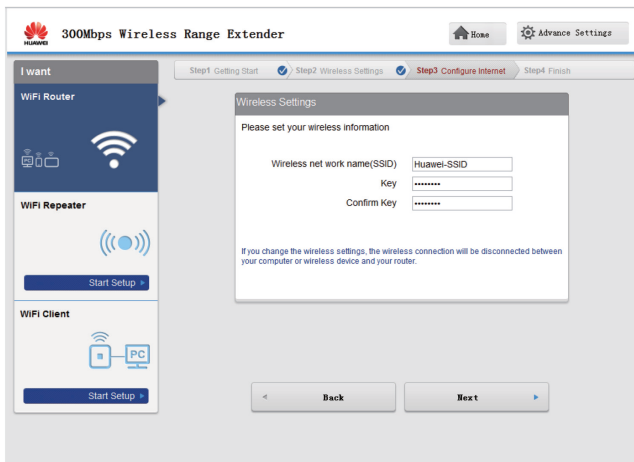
HUAWEI 300Mbps Wireless Range Extender

Home

Advance Settings

I want

WiFi Router

WiFi Repeater

Start Setup

WiFi Client

PC

Start Setup

Step1 Getting Start

Step2 Wireless Settings

Step3 Configure Internet

Step4 Finish

Wireless Settings

Please set your wireless information

Wireless net work name(SSID) Huawei-SSID

Key ••••••••

Confirm Key ••••••••

If you change the wireless settings, the wireless connection will be disconnected between your computer or wireless device and your router.

Back

Next